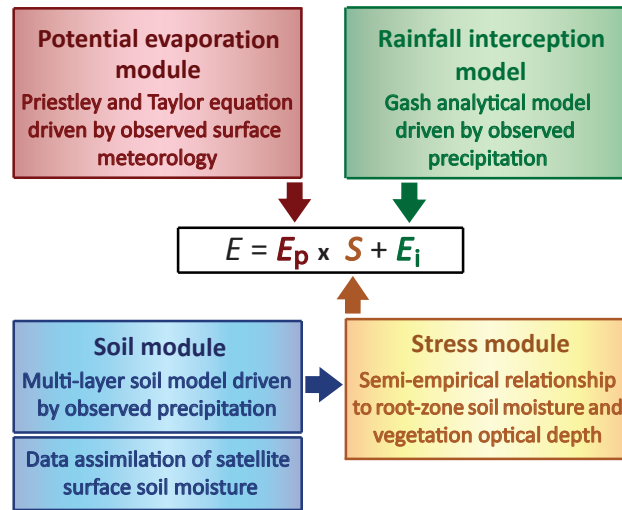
Potential evaporation module
Priestley and Taylor equation driven by observed surface meteorology

Rainfall interception model
Gash analytical model driven by observed precipitation

$E = E_p \times S + E_i$

Soil module
Multi-layer soil model driven by observed precipitation

Data assimilation of satellite surface soil moisture

Stress module
Semi-empirical relationship to root-zone soil moisture and vegetation optical depth